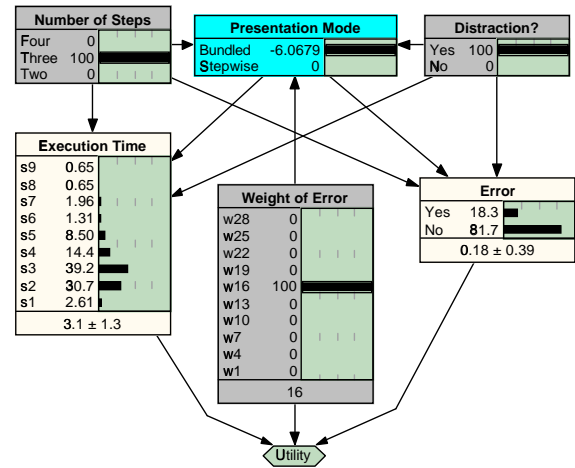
Number of Steps
Four 0
Three 100
Two 0

Presentation Mode
Bundled -6.0679
Stepwise 0

Distraction?
Yes 100
No 0

Execution Time
s9 0.65
s8 0.65
s7 1.96
s6 1.31
s5 8.50
s4 14.4
s3 39.2
s2 30.7
s1 2.61
3.1 ± 1.3

Weight of Error
w28 0
w25 0
w22 0
w19 0
w16 100
w13 0
w10 0
w7 0
w4 0
w1 0
16

Error
Yes 18.3
No 81.7
0.18 ± 0.39

Utility